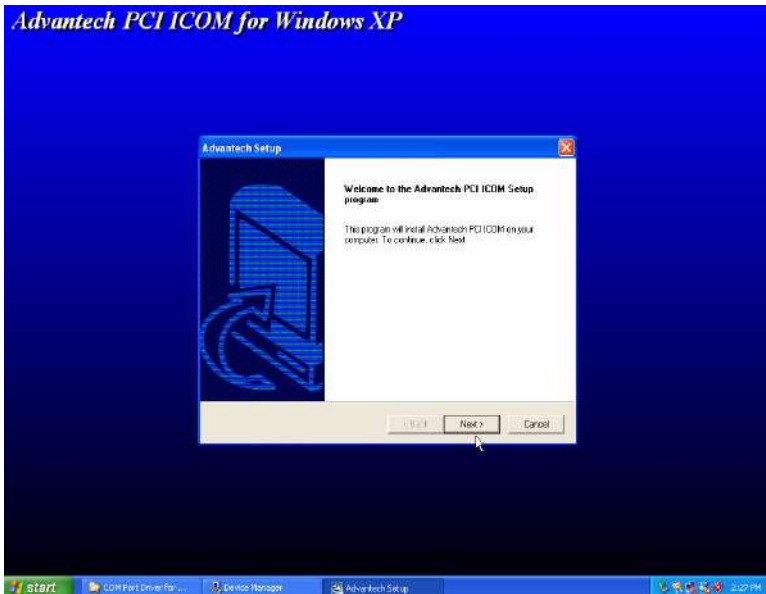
Advantech PCI ICOM for Windows XP

Advantech Setup

Welcome to the Advantech PCI ICOM Setup program

This program will install Advantech PCI ICOM on your computer. To continue, click Next.

< Back
Next >
Cancel

start
COM Port Driver For...
Device Manager
Advantech Setup
2:27 PM